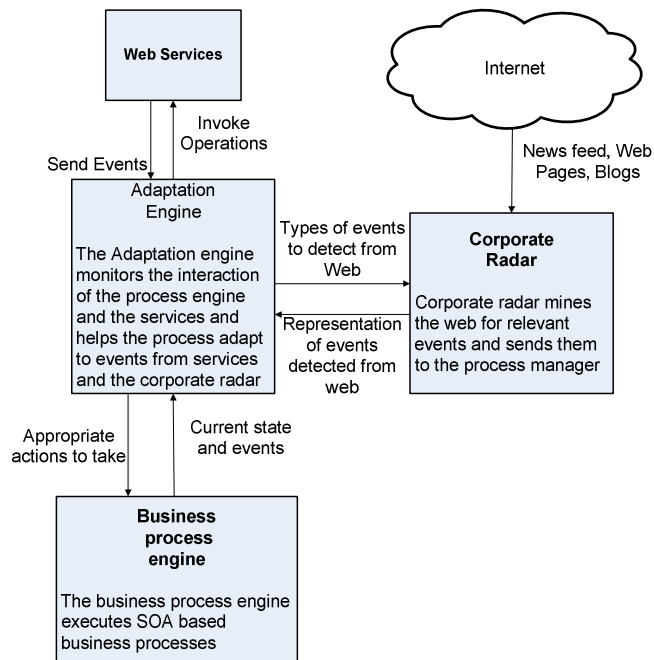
Web Services

Internet

Invoke Operations

Send Events

News feed, Web Pages, Blogs

Adaptation Engine

The Adaptation engine monitors the interaction of the process engine and the services and helps the process adapt to events from services and the corporate radar

Types of events to detect from Web

Corporate Radar

Corporate radar mines the web for relevant events and sends them to the process manager

Representation of events detected from web

Appropriate actions to take

Current state and events

Business process engine

The business process engine executes SOA based business processes